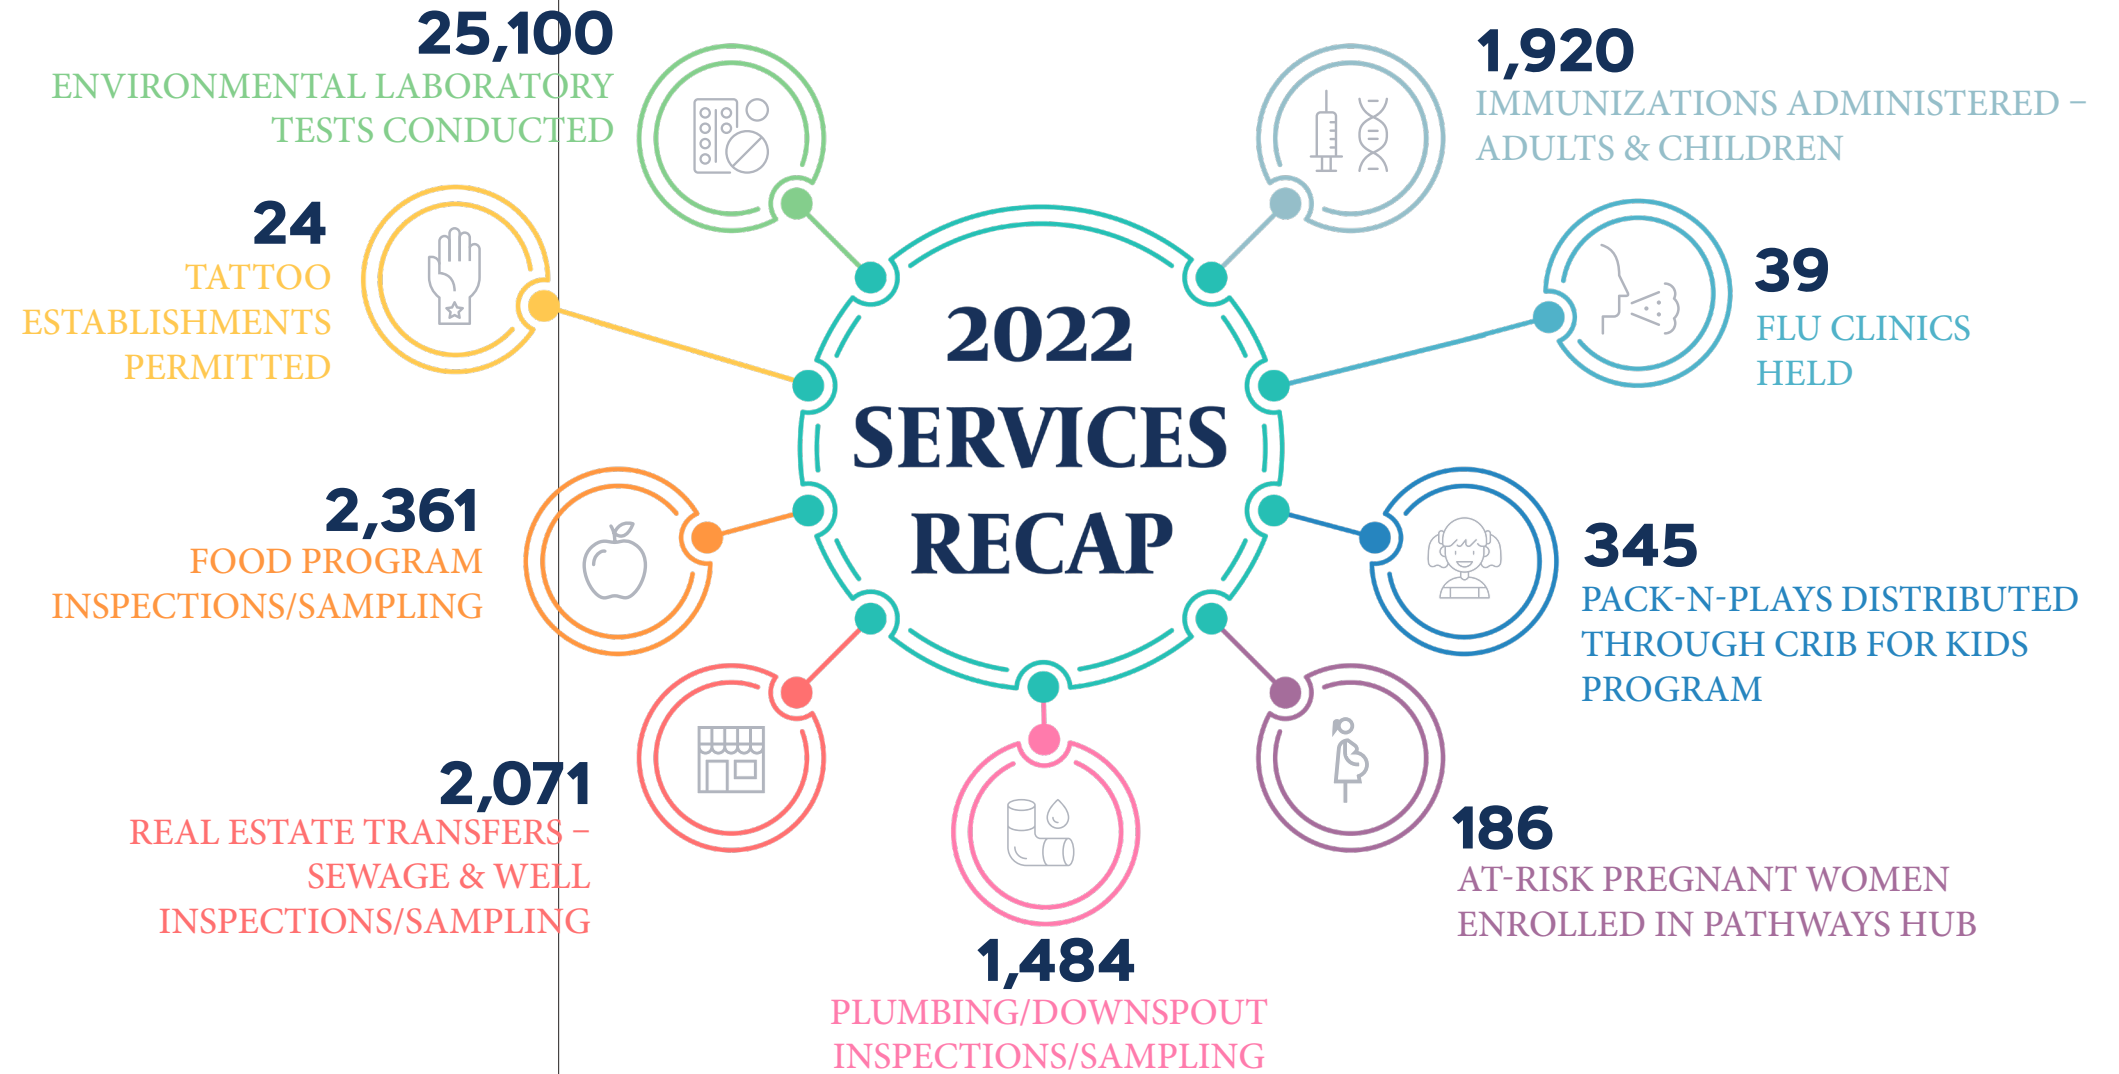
2022 SERVICES RECAP

25,100
ENVIRONMENTAL LABORATORY TESTS CONDUCTED

1,920
IMMUNIZATIONS ADMINISTERED – ADULTS & CHILDREN

24
TATTOO ESTABLISHMENTS PERMITTED

39
FLU CLINICS HELD

2,361
FOOD PROGRAM INSPECTIONS/SAMPLING

345
PACK-N-PLAYS DISTRIBUTED THROUGH CRIB FOR KIDS PROGRAM

2,071
REAL ESTATE TRANSFERS – SEWAGE & WELL INSPECTIONS/SAMPLING

186
AT-RISK PREGNANT WOMEN ENROLLED IN PATHWAYS HUB

1,484
PLUMBING/DOWNSPOUT INSPECTIONS/SAMPLING